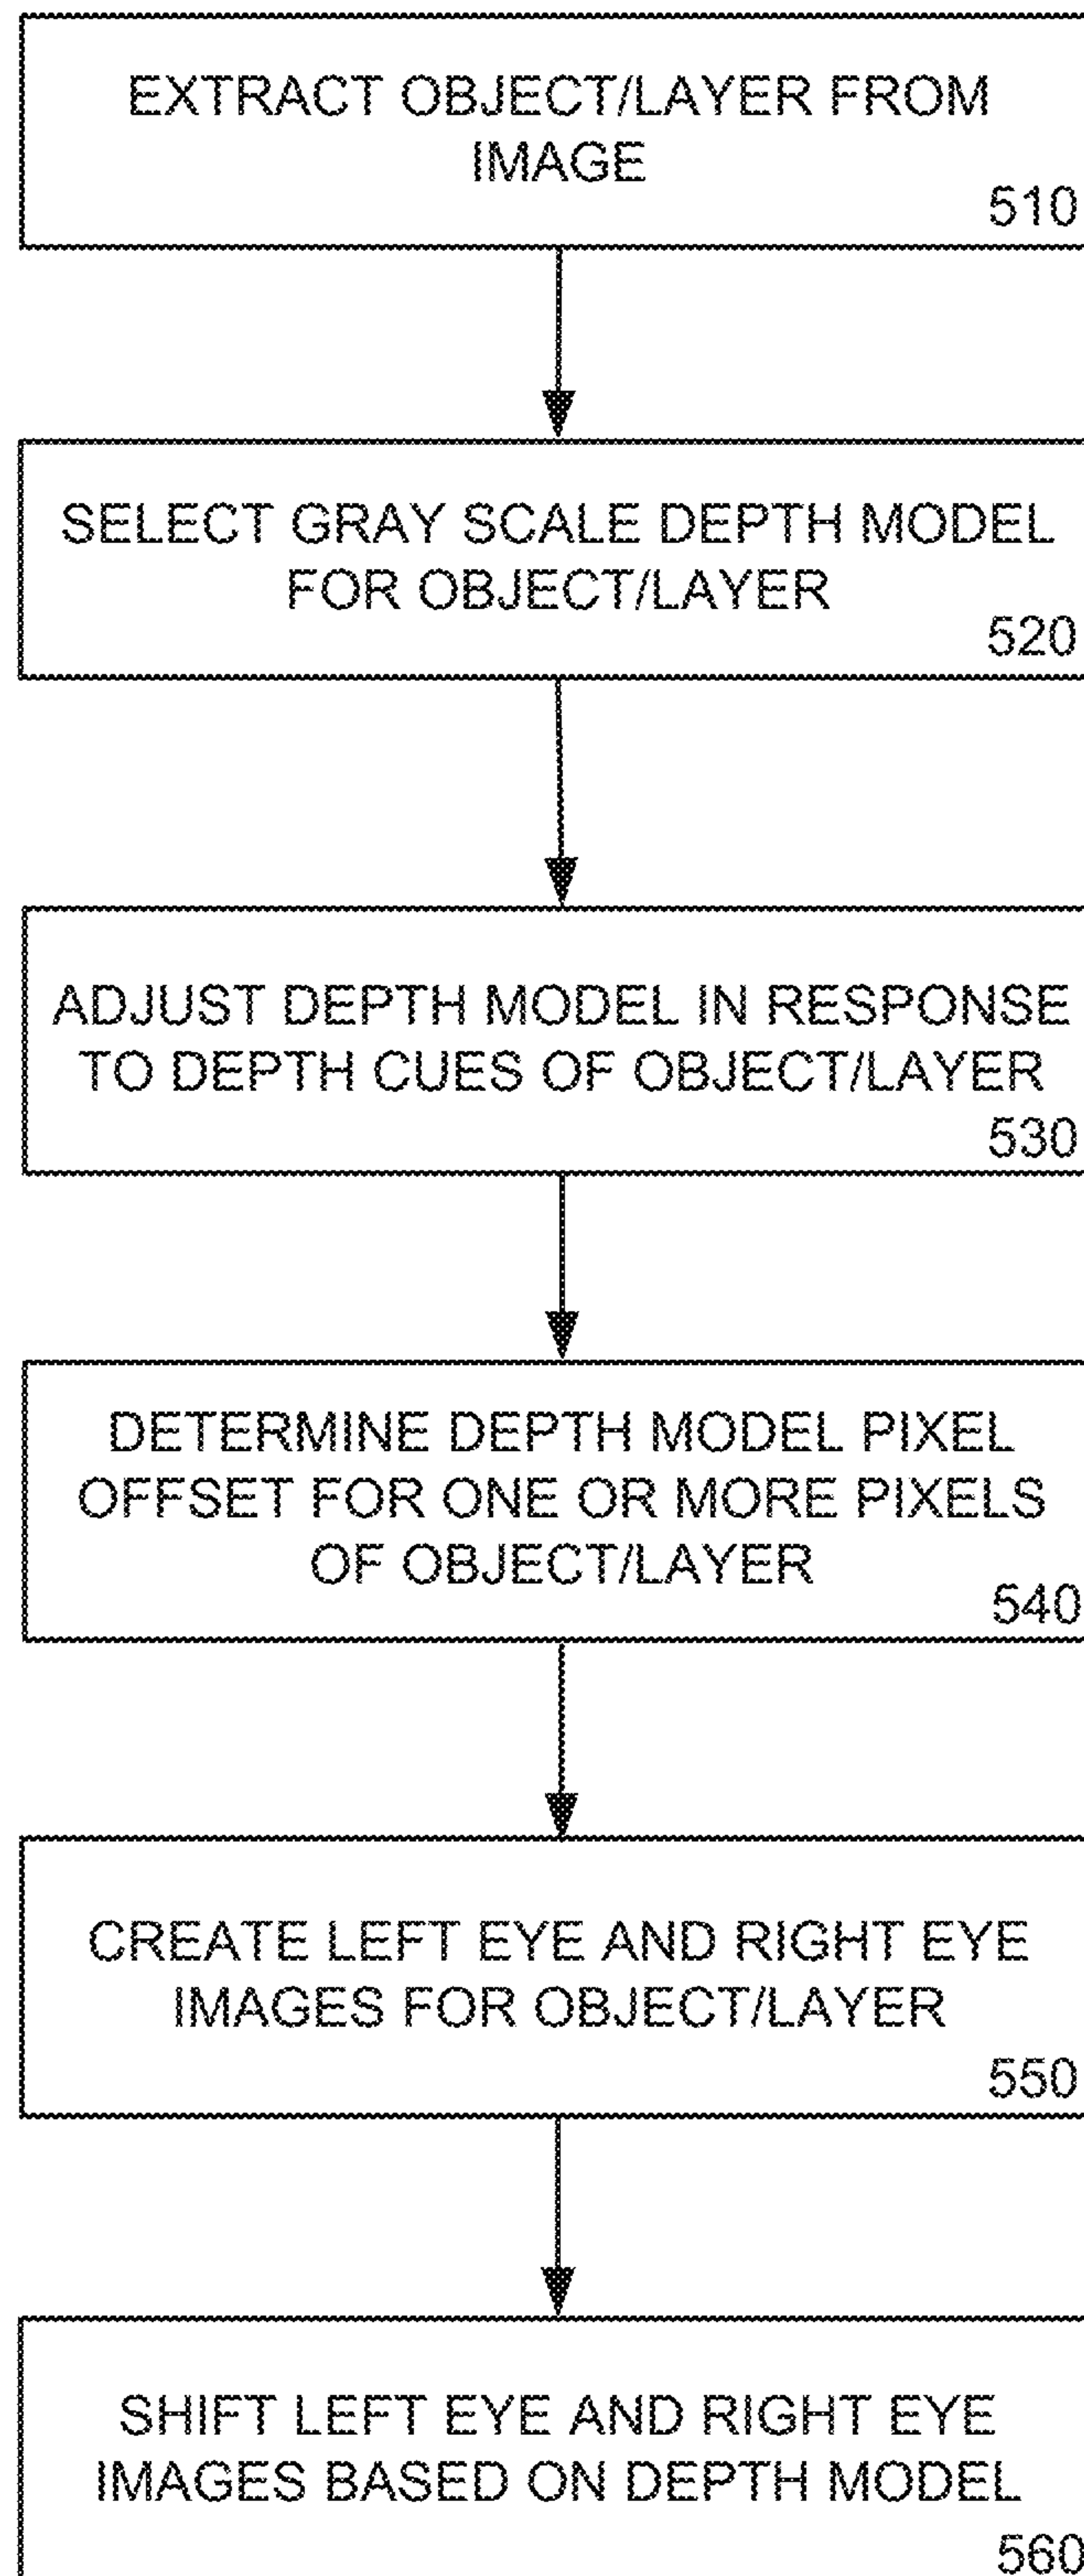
EXTRACT OBJECT/LAYER FROM IMAGE
510

SELECT GRAY SCALE DEPTH MODEL FOR OBJECT/LAYER
520

ADJUST DEPTH MODEL IN RESPONSE TO DEPTH CUES OF OBJECT/LAYER
530

DETERMINE DEPTH MODEL PIXEL OFFSET FOR ONE OR MORE PIXELS OF OBJECT/LAYER
540

CREATE LEFT EYE AND RIGHT EYE IMAGES FOR OBJECT/LAYER
550

SHIFT LEFT EYE AND RIGHT EYE IMAGES BASED ON DEPTH MODEL
560